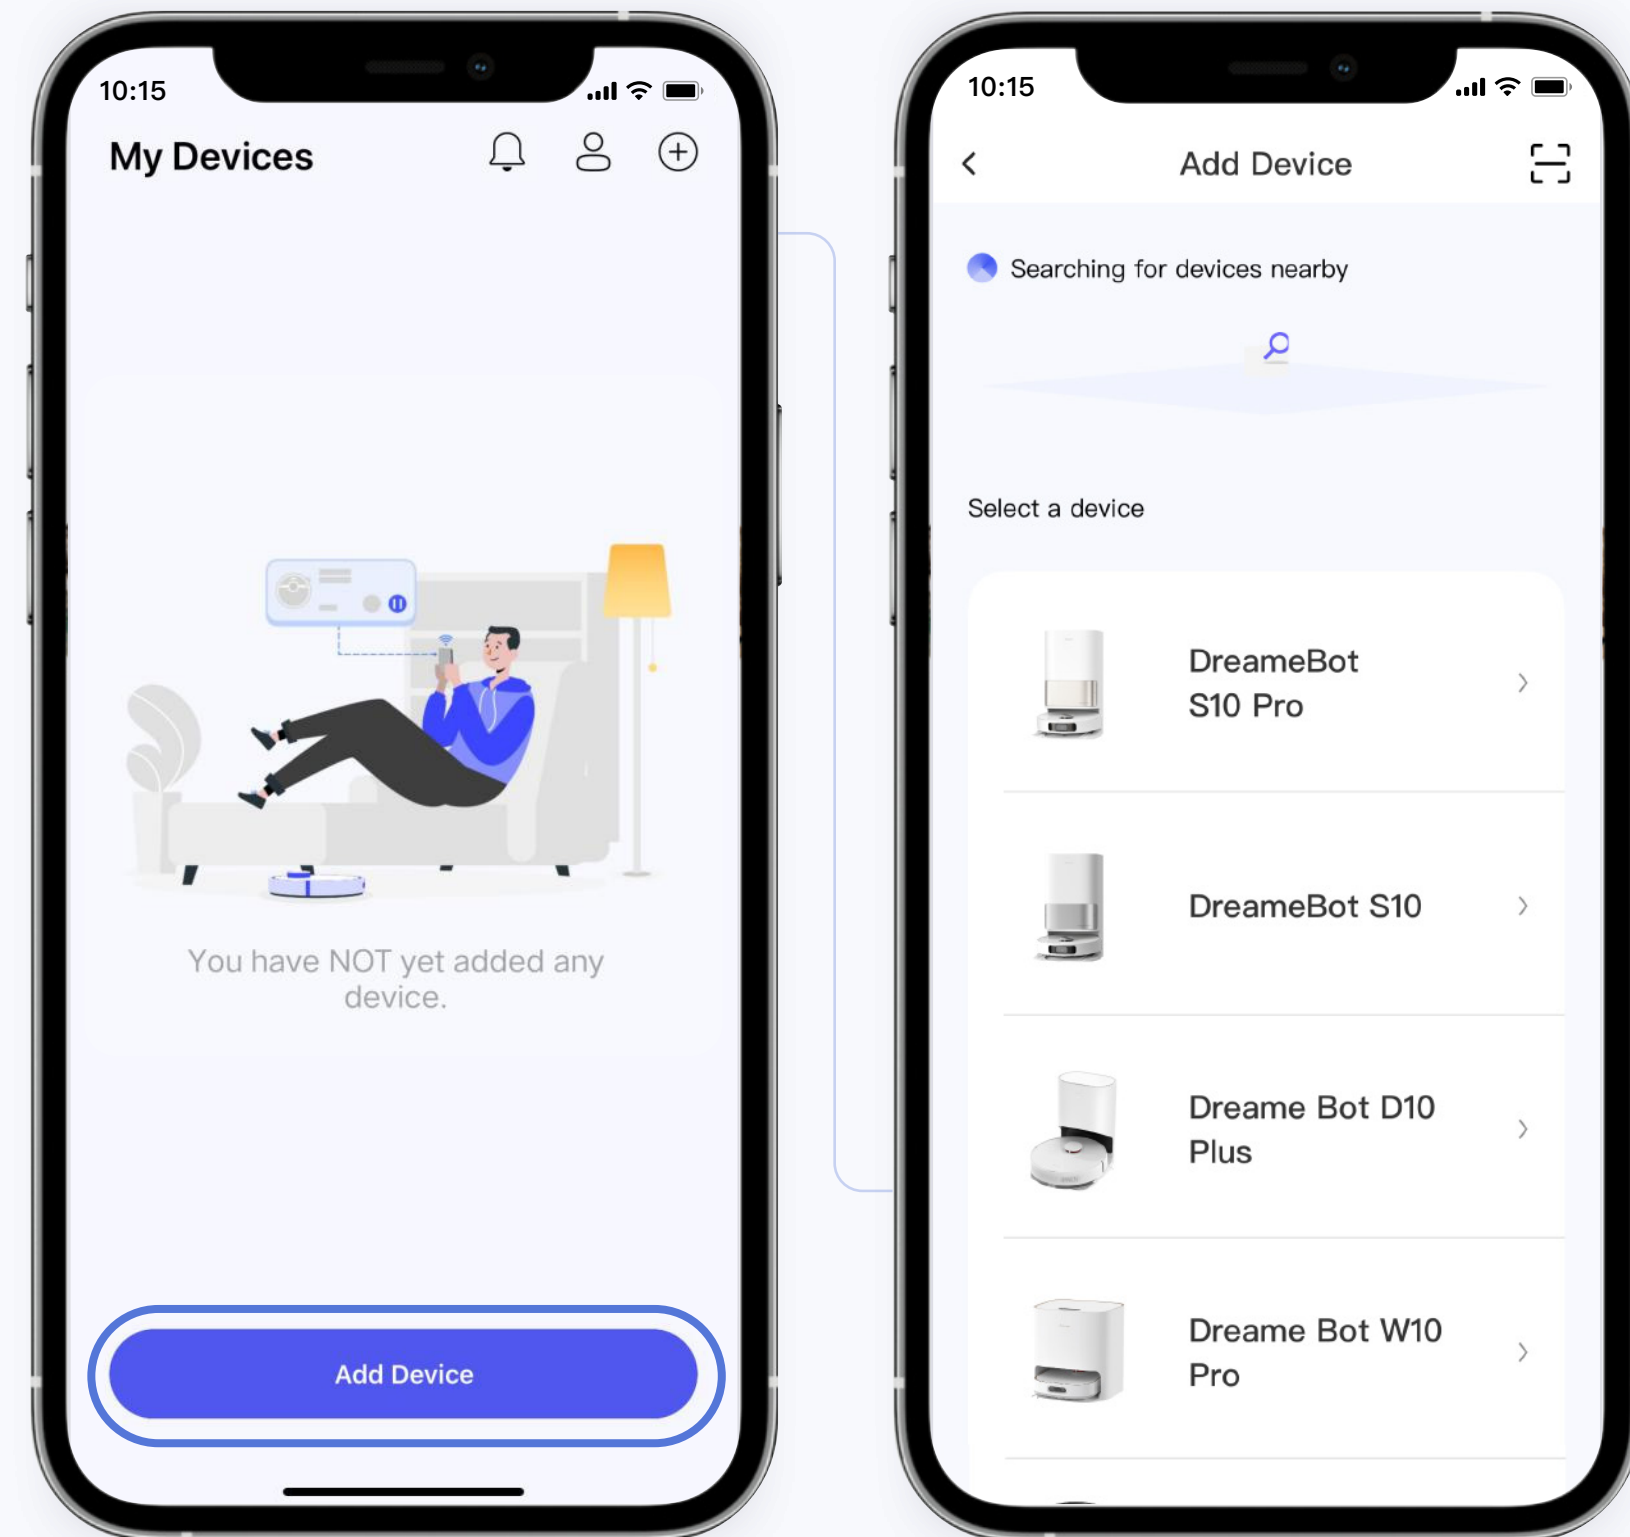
10:15

My Devices

You have NOT yet added any device.

Add Device

10:15

Add Device

Searching for devices nearby

Select a device

DreameBot S10 Pro

DreameBot S10

Dreame Bot D10 Plus

Dreame Bot W10 Pro